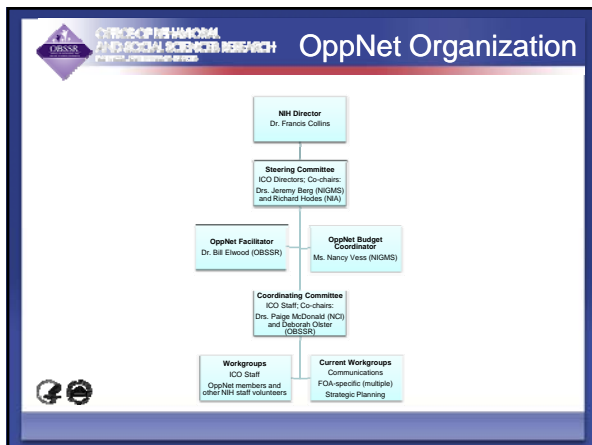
OBSSR

OFFICE OF BEHAVIORAL AND SOCIAL SCIENCES RESEARCH

OppNet Organization

NIH Director
Dr. Francis Collins

Steering Committee
ICO Directors; Co-chairs:
Drs. Jeremy Berg (NIGMS) and Richard Hodes (NIA)

OppNet Facilitator
Dr. Bill Elwood (OBSSR)

OppNet Budget Coordinator
Ms. Nancy Vess (NIGMS)

Coordinating Committee
ICO Staff; Co-chairs:
Drs. Paige McDonald (NCI) and Deborah Olster (OBSSR)

Workgroups
ICO Staff
OppNet members and other NIH staff volunteers

Current Workgroups
Communications
FOA-specific (multiple)
Strategic Planning